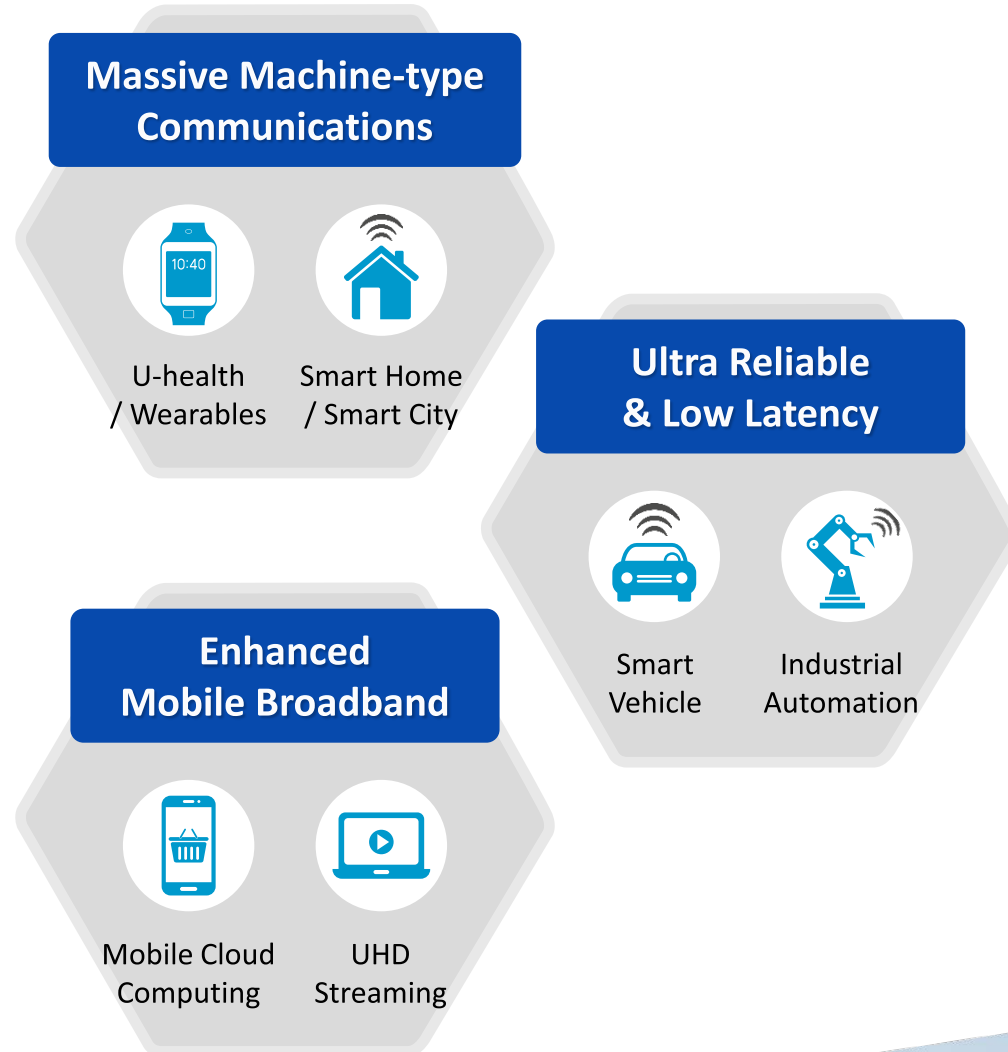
Massive Machine-type Communications

10:40

U-health / Wearables

Smart Home / Smart City

Ultra Reliable & Low Latency

Smart Vehicle

Industrial Automation

Enhanced Mobile Broadband

Mobile Cloud Computing

UHD Streaming